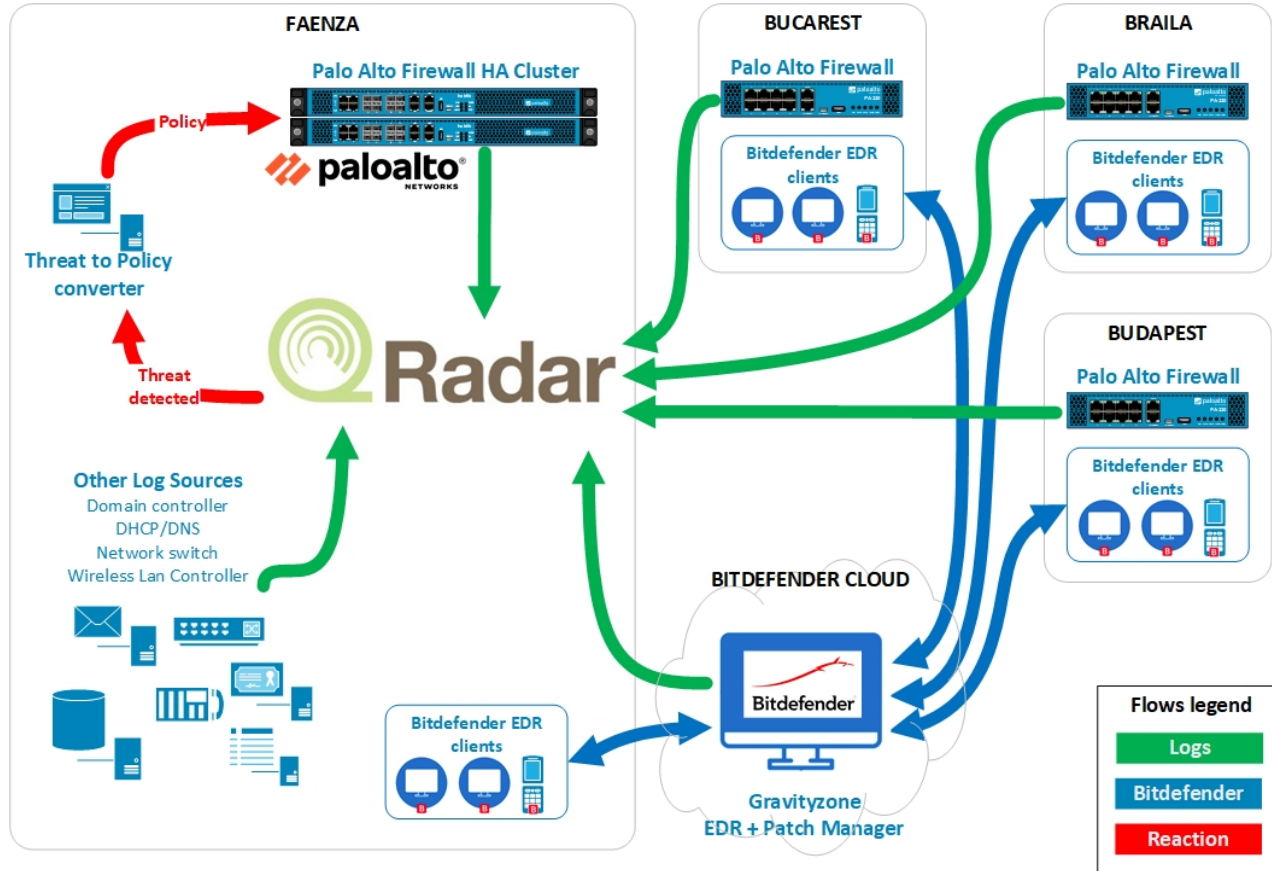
FAENZA

Palo Alto Firewall HA Cluster

paloalto NETWORKS

Policy

Threat to Policy converter

Threat detected

Radar

Other Log Sources
Domain controller
DHCP/DNS
Network switch
Wireless Lan Controller

Bitdefender EDR clients

BUCAREST

Palo Alto Firewall

Bitdefender EDR clients

BRAILA

Palo Alto Firewall

Bitdefender EDR clients

BUDAPEST

Palo Alto Firewall

Bitdefender EDR clients

BITDEFENDER CLOUD

Bitdefender

Gravityzone
EDR + Patch Manager

Flows legend

Logs

Bitdefender

Reaction